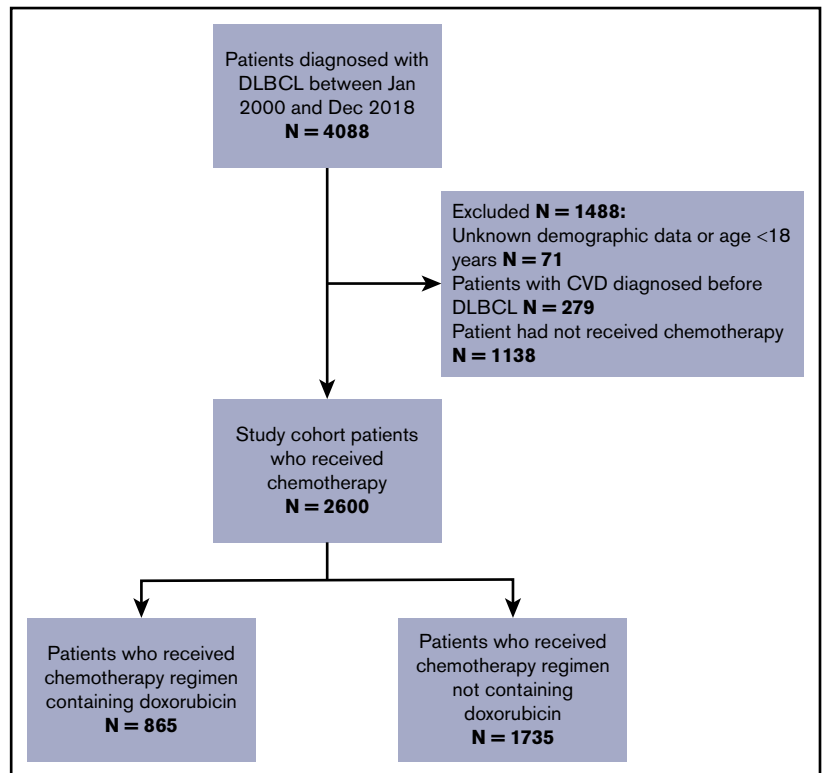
Patients diagnosed with DLBCL between Jan 2000 and Dec 2018
**N = 4088**

Excluded **N = 1488:**
Unknown demographic data or age <18 years **N = 71**
Patients with CVD diagnosed before DLBCL **N = 279**
Patient had not received chemotherapy **N = 1138**

Study cohort patients who received chemotherapy
**N = 2600**

Patients who received chemotherapy regimen containing doxorubicin
**N = 865**

Patients who received chemotherapy regimen not containing doxorubicin
**N = 1735**